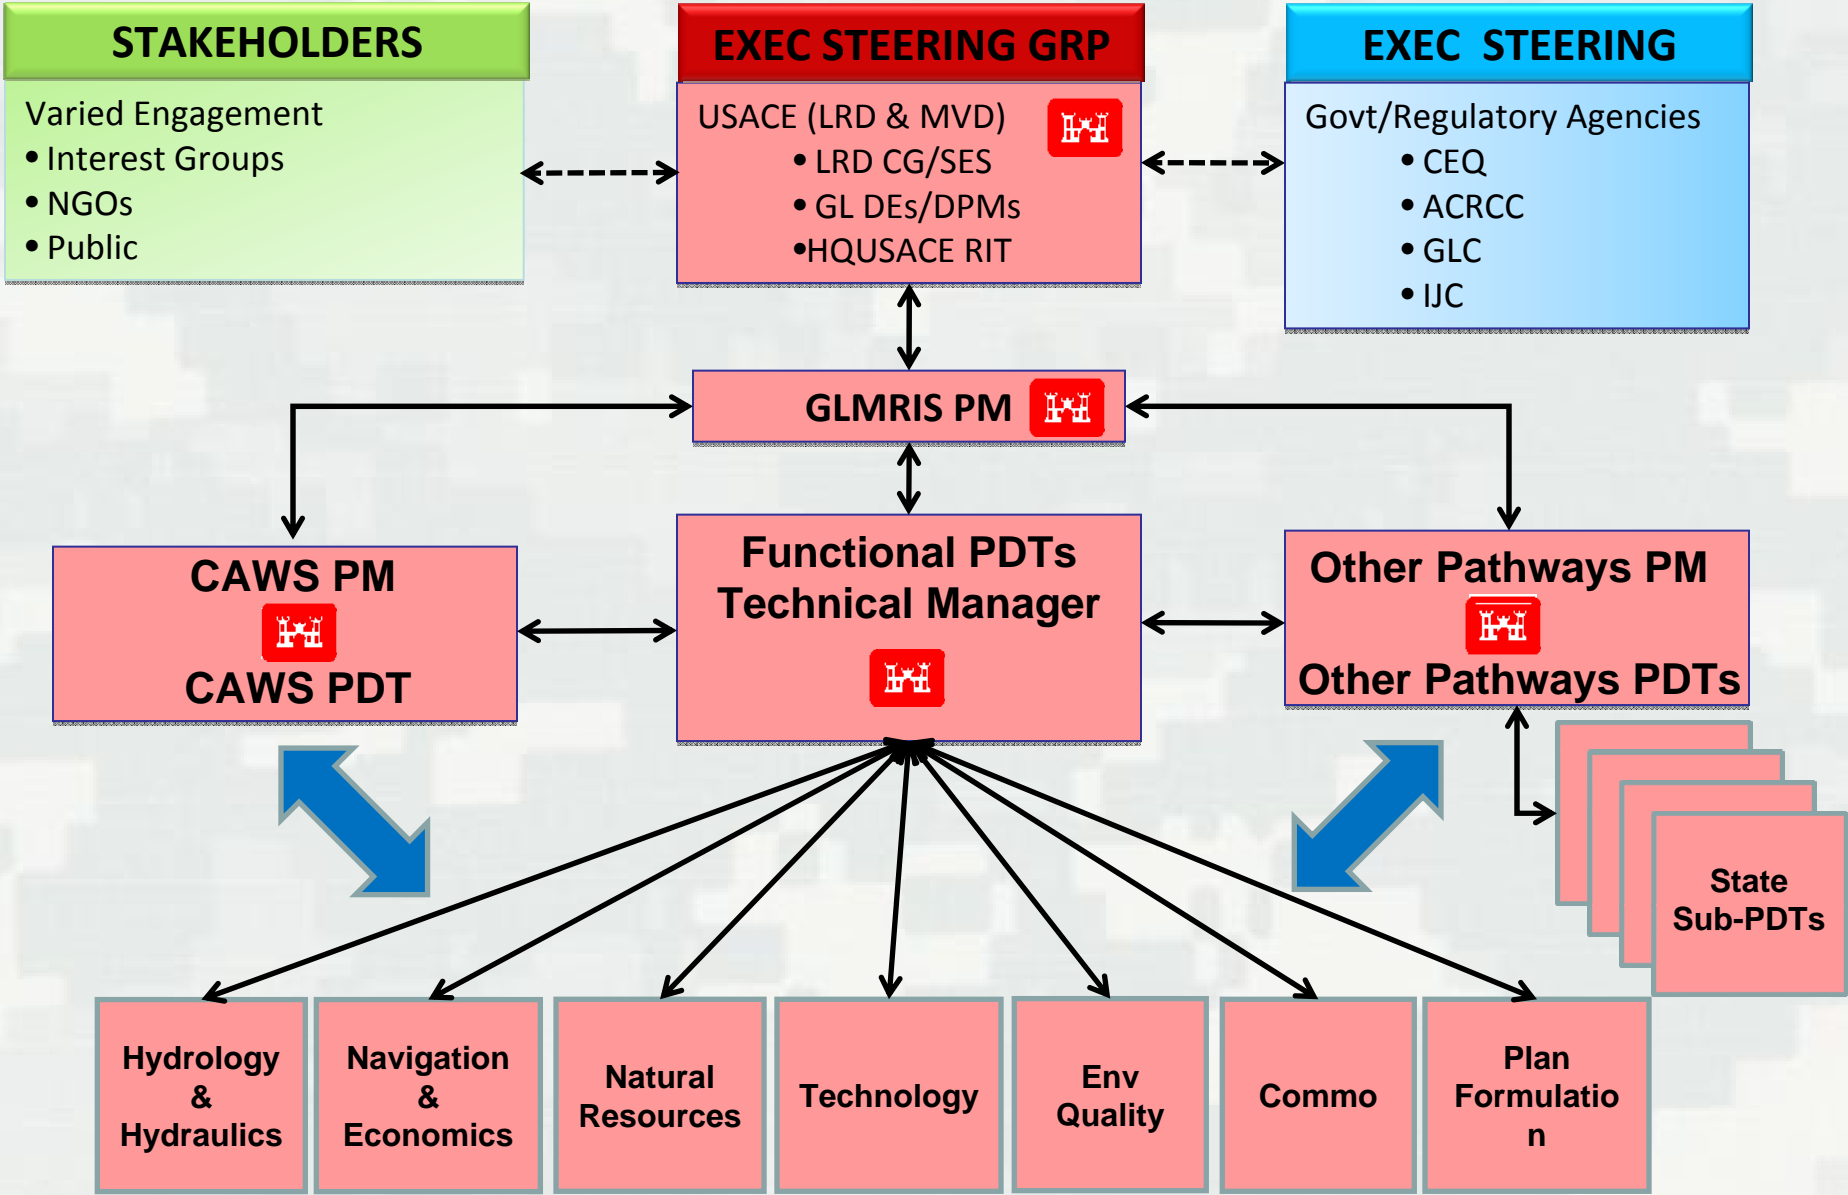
STAKEHOLDERS

Varied Engagement
• Interest Groups
• NGOs
• Public

EXEC STEERING GRP

USACE (LRD & MVD)
• LRD CG/SES
• GL DEs/DPMs
•HQUSACE RIT

EXEC STEERING

Govt/Regulatory Agencies
• CEQ
• ACRCC
• GLC
• IJC

GLMRIS PM

CAWS PM
CAWS PDT

Functional PDTs Technical Manager

Other Pathways PM
Other Pathways PDTs

State Sub-PDTs

Hydrology & Hydraulics

Navigation & Economics

Natural Resources

Technology

Env Quality

Commo

Plan Formulatio n